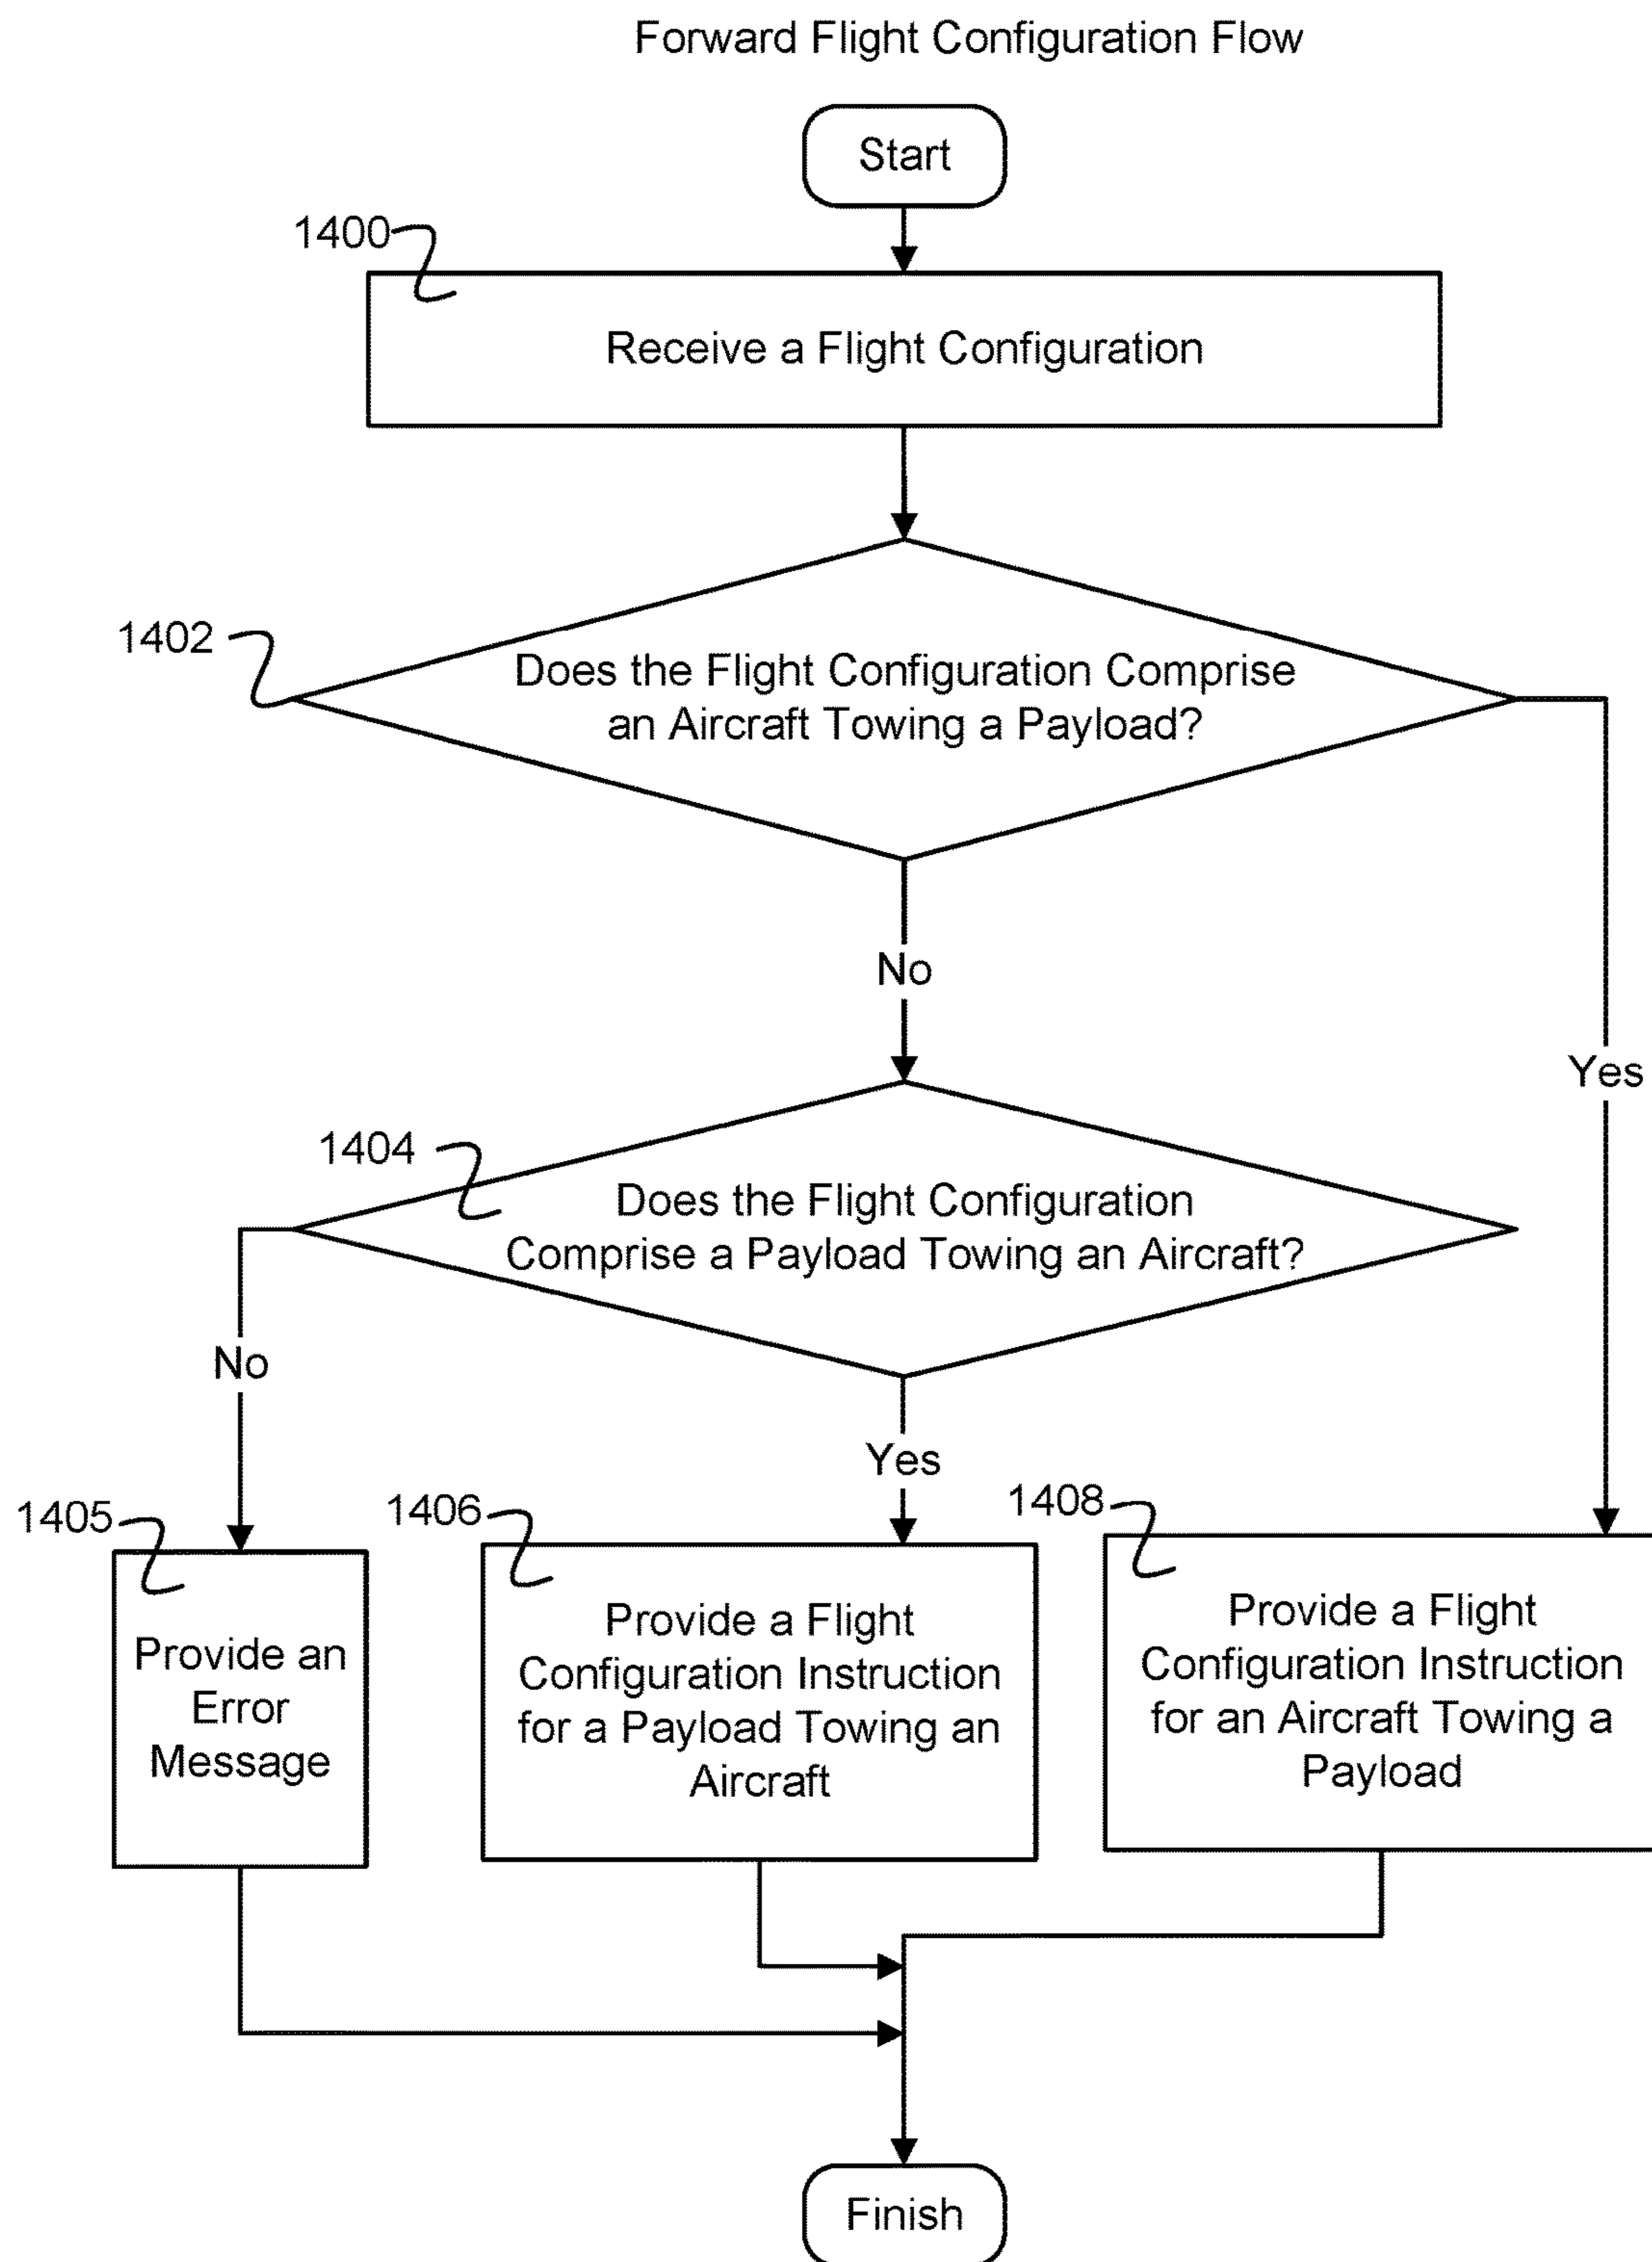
Forward Flight Configuration Flow

Start

1400

Receive a Flight Configuration

1402

Does the Flight Configuration Comprise an Aircraft Towing a Payload?

No

Yes

1404

Does the Flight Configuration Comprise a Payload Towing an Aircraft?

No

Yes

1405

Provide an Error Message

1406

Provide a Flight Configuration Instruction for a Payload Towing an Aircraft

1408

Provide a Flight Configuration Instruction for an Aircraft Towing a Payload

Finish